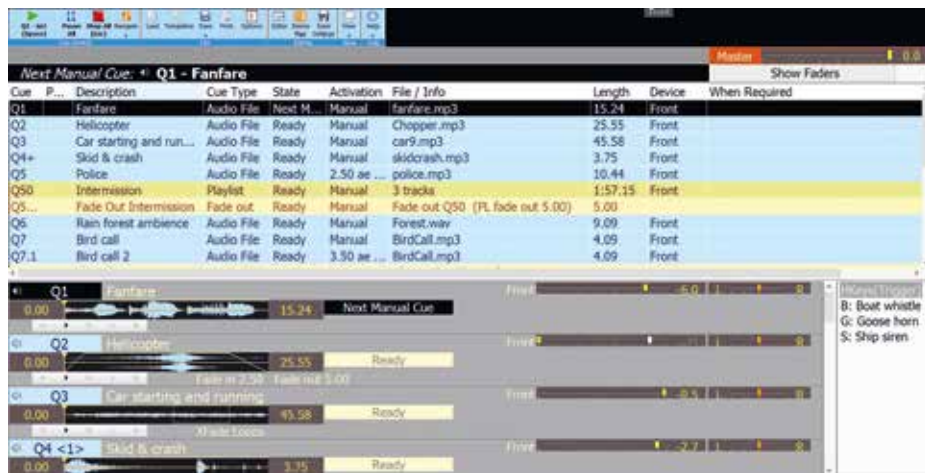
Next Manual Cue: Q1 - Fanfare

Master 0.0

Show Faders

| Cue | P... | Description | Cue Type | State | Activation | File / Info | Length | Device | When Required |
|---|---|---|---|---|---|---|---|---|---|
| Q1 | | Fanfare | Audio File | Next M... | Manual | fanfare.mp3 | 15.24 | Front | |
| Q2 | | Helicopter | Audio File | Ready | Manual | Chopper.mp3 | 25.55 | Front | |
| Q3 | | Car starting and run... | Audio File | Ready | Manual | car9.mp3 | 45.58 | Front | |
| Q4+ | | Skid & crash | Audio File | Ready | Manual | skidcrash.mp3 | 3.75 | Front | |
| Q5 | | Police | Audio File | Ready | 2.50 ae ... | police.mp3 | 10.44 | Front | |
| Q50 | | Intermission | Playlist | Ready | Manual | 3 tracks | 1:57.15 | Front | |
| Q5... | | Fade Out Intermission | Fade out | Ready | Manual | Fade out Q50 (PL fade out 5.00) | 5.00 | | |
| Q6 | | Rain forest ambience | Audio File | Ready | Manual | Forest.wav | 9.09 | Front | |
| Q7 | | Bird call | Audio File | Ready | Manual | BirdCall.mp3 | 4.09 | Front | |
| Q7.1 | | Bird call 2 | Audio File | Ready | 3.50 ae ... | BirdCall.mp3 | 4.09 | Front | |

Q1 Fanfare 0.00 15.24 Next Manual Cue Front -6.0

Q2 Helicopter 0.00 25.55 Ready Fade in 2.50 Fade out 5.00 Front

Q3 Car starting and running 0.00 45.58 Ready Front -0.5

Q4 <1> Skid & crash 0.00 3.75 Ready Front -2.7

Hkeys/Trigger
B: Boat whistle
G: Goose horn
S: Ship siren